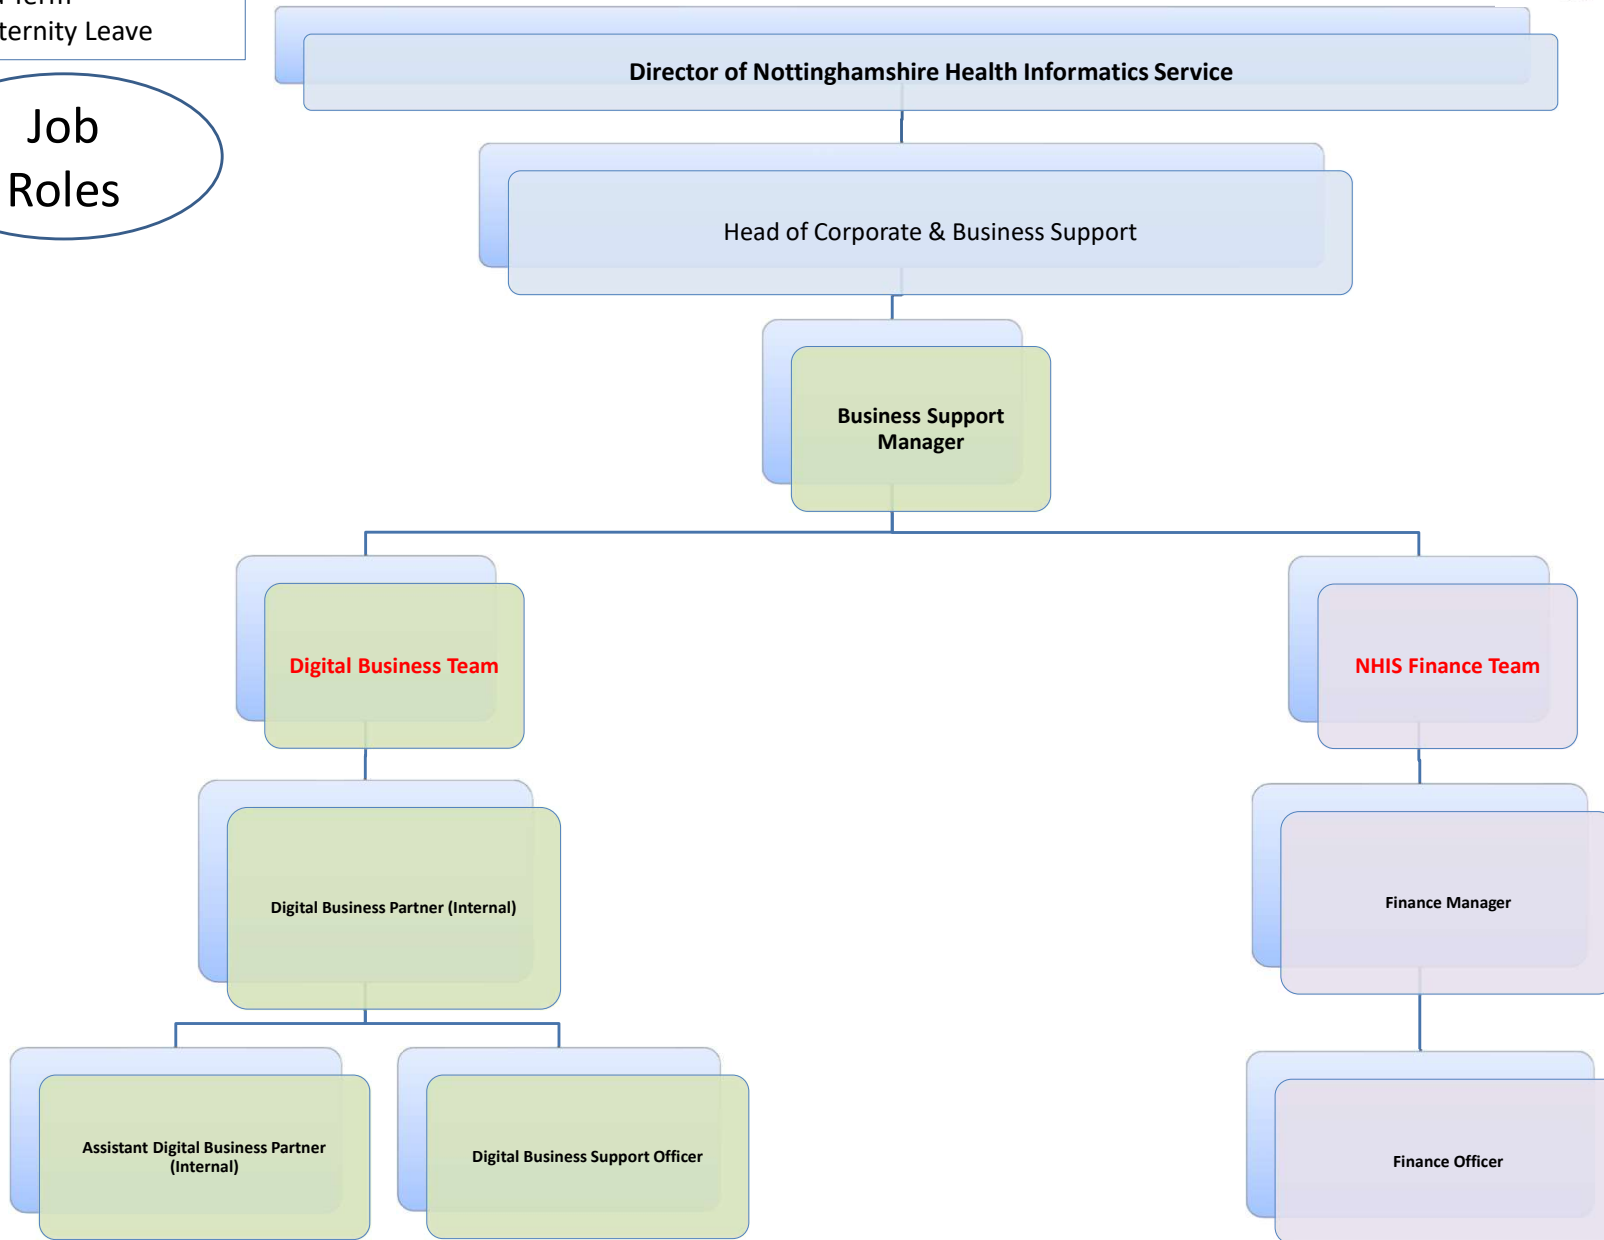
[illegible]
ternity Leave

Job Roles

Director of Nottinghamshire Health Informatics Service

Head of Corporate & Business Support

Business Support Manager

Digital Business Team

NHIS Finance Team

Digital Business Partner (Internal)

Finance Manager

Assistant Digital Business Partner (Internal)

Digital Business Support Officer

Finance Officer